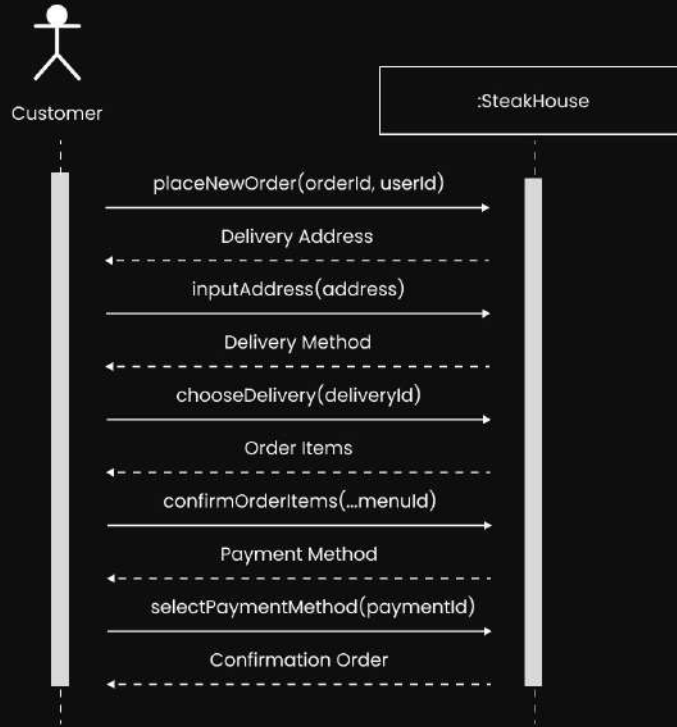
Customer

:SteakHouse

placeNewOrder(orderId, userId)

Delivery Address

inputAddress(address)

Delivery Method

chooseDelivery(deliveryId)

Order Items

confirmOrderItems(...menuId)

Payment Method

selectPaymentMethod(paymentId)

Confirmation Order